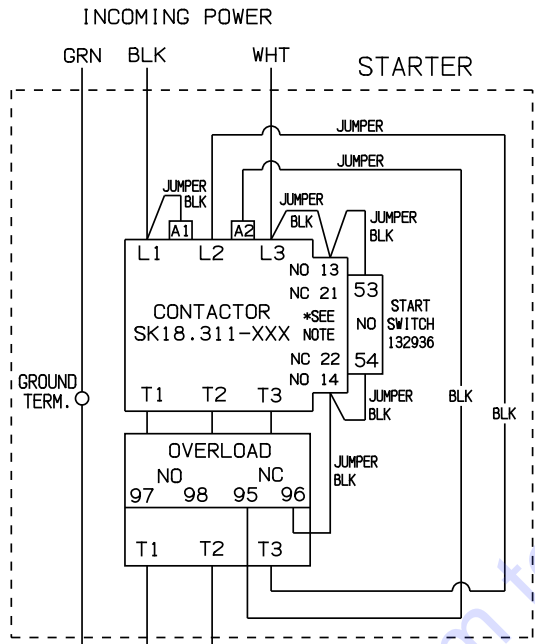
INCOMING POWER

GRN BLK WHT

STARTER

JUMPER

JUMPER

JUMPER BLK

A1

A2

JUMPER BLK

JUMPER BLK

L1 L2 L3

NO 13

NC 21

53

CONTACTOR SK18.311-XXX

*SEE NOTE

NO

START SWITCH 132936

NC 22

54

NO 14

GROUND TERM.

T1 T2 T3

JUMPER BLK

BLK

BLK

OVERLOAD

NO

NC

97 98 95 96

JUMPER BLK

T1 T2 T3